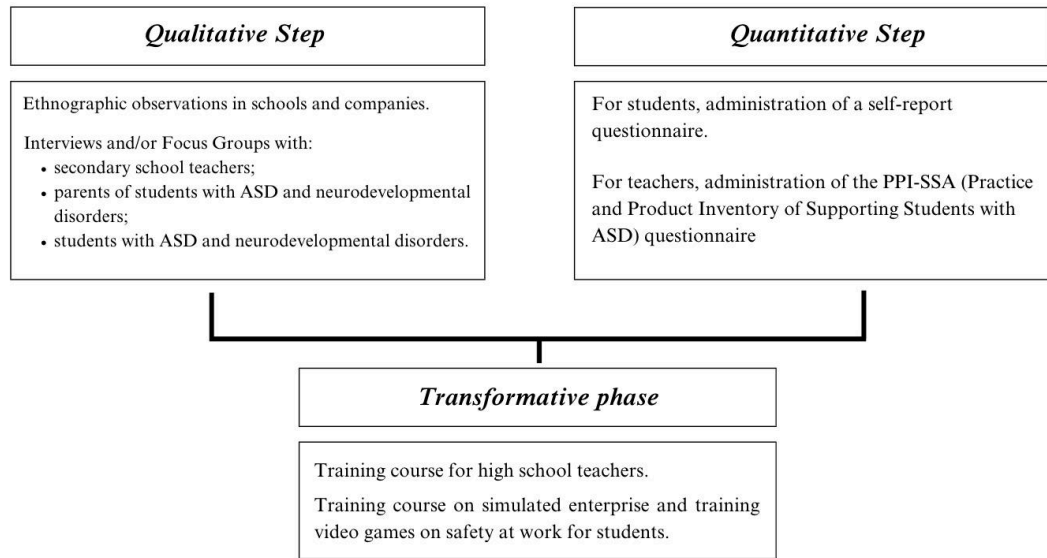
Qualitative Step

Ethnographic observations in schools and companies.

Interviews and/or Focus Groups with:
• secondary school teachers;
• parents of students with ASD and neurodevelopmental disorders;
• students with ASD and neurodevelopmental disorders.

Quantitative Step

For students, administration of a self-report questionnaire.

For teachers, administration of the PPI-SSA (Practice and Product Inventory of Supporting Students with ASD) questionnaire

Transformative phase

Training course for high school teachers.

Training course on simulated enterprise and training video games on safety at work for students.